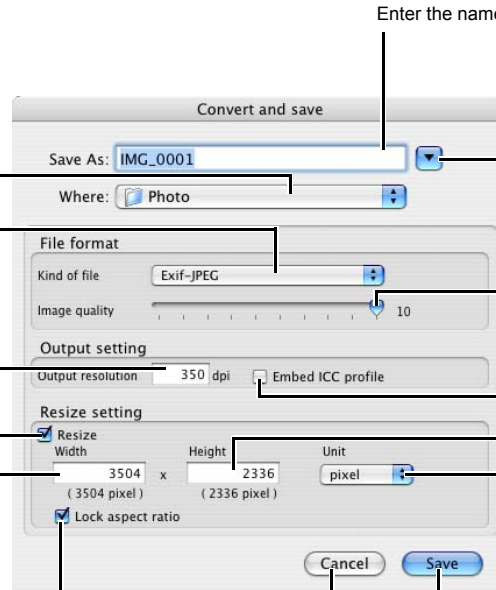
Enter the name

Convert and save

Save As: IMG_0001

Where: Photo

File format

Kind of file Exif-JPEG

Image quality 10

Output setting

Output resolution 350 dpi Embed ICC profile

Resize setting

Resize

Width Height Unit

3504 x 2336 pixel

( 3504 pixel ) ( 2336 pixel )

Lock aspect ratio

Cancel Save